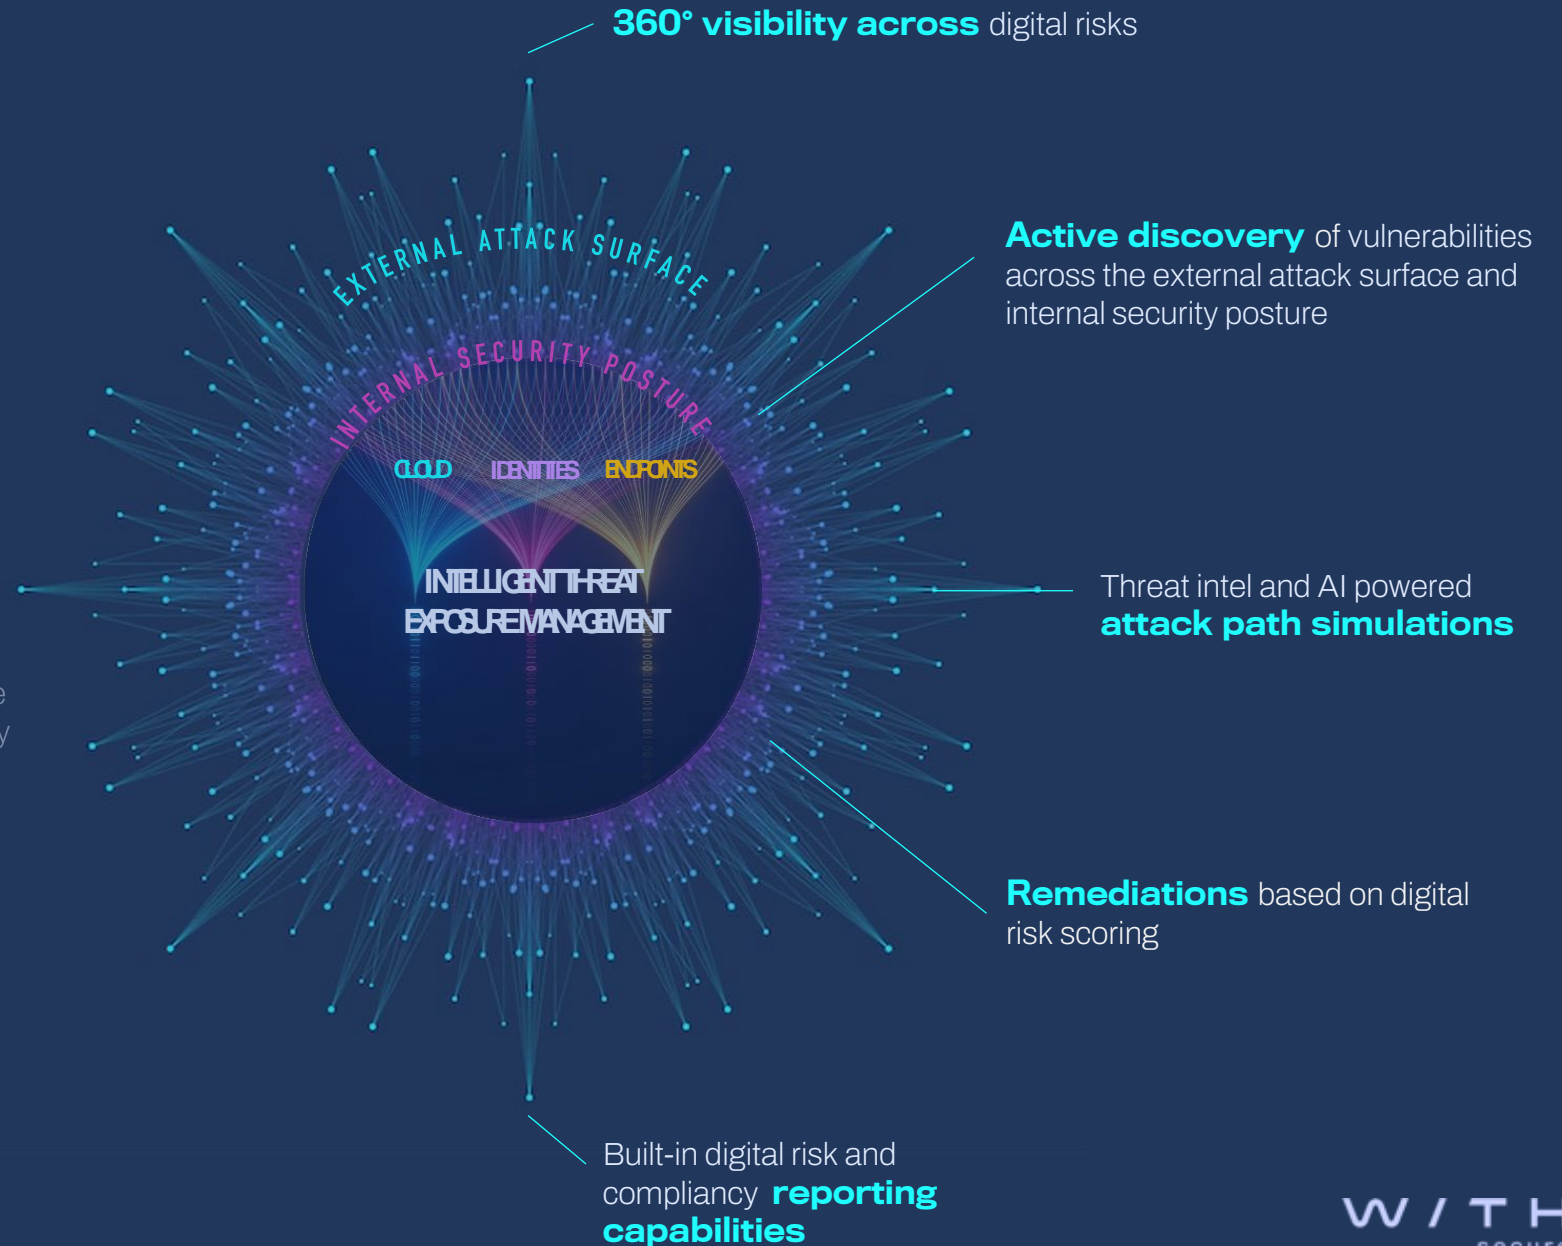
**360° visibility across** digital risks

EXTERNAL ATTACK SURFACE

INTERNAL SECURITY POSTURE

CLOUD IDENTITIES ENDPOINTS

INTELLIGENT THREAT EXPOSURE MANAGEMENT

**Active discovery** of vulnerabilities across the external attack surface and internal security posture

Threat intel and AI powered **attack path simulations**

**Remediations** based on digital risk scoring

Built-in digital risk and compliancy **reporting capabilities**

e

y

W/TH